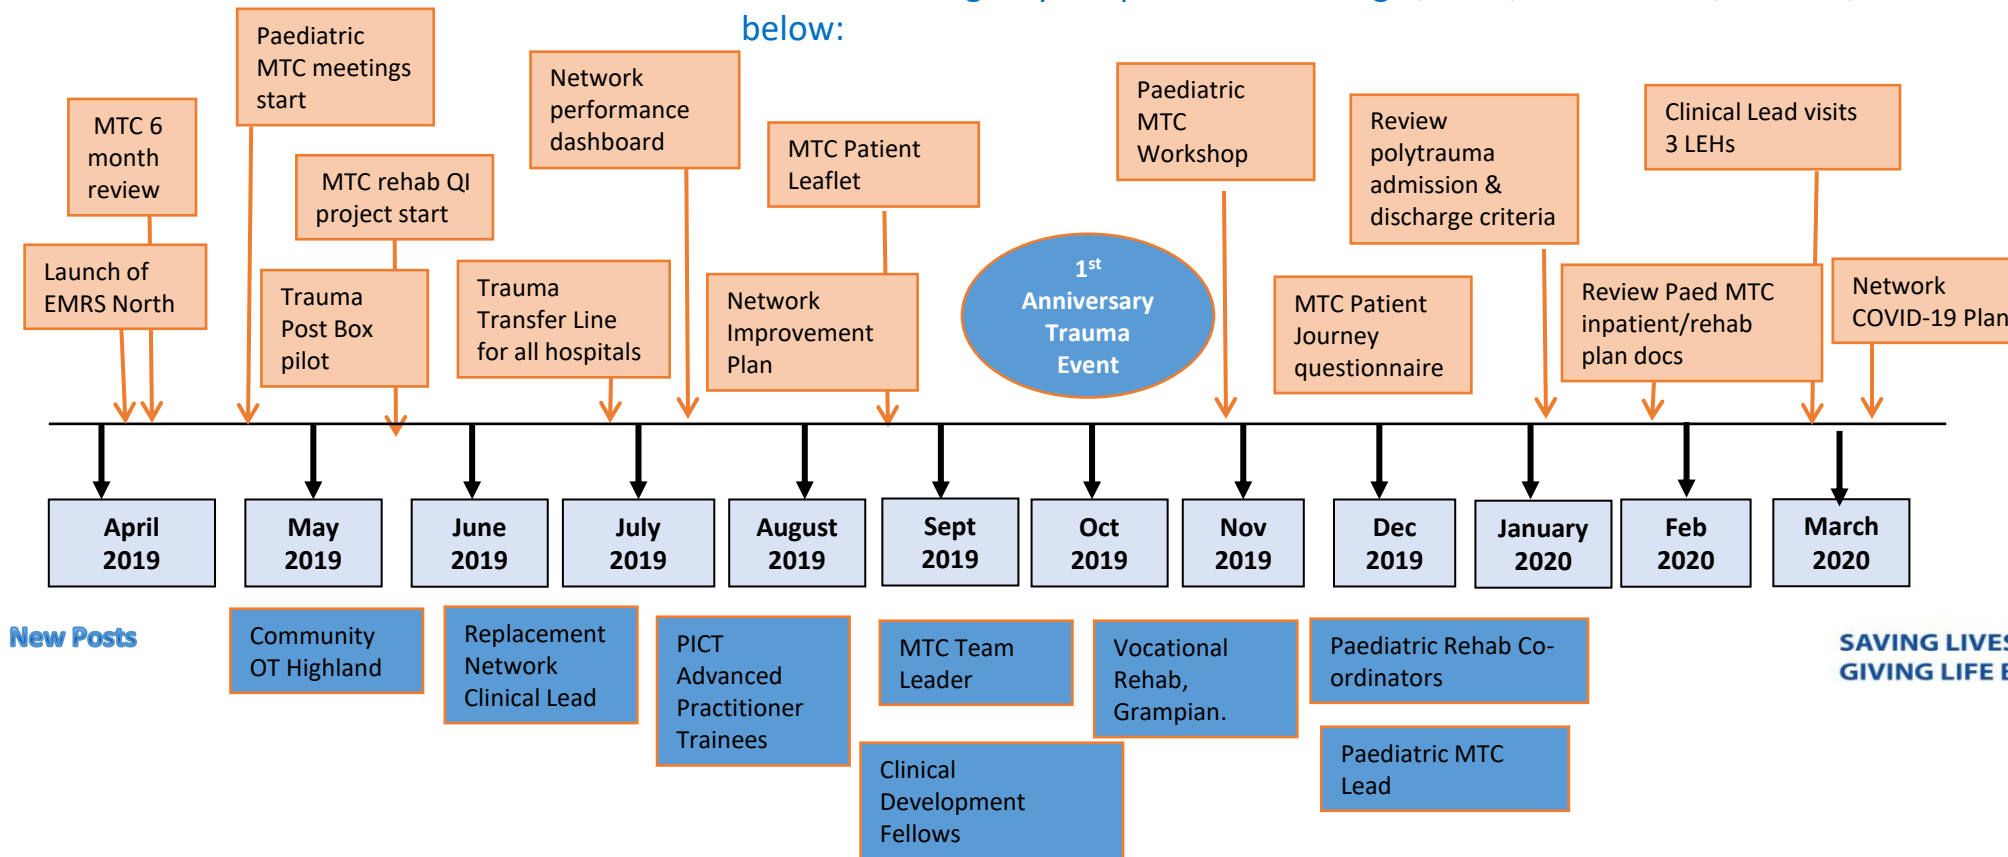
below:

Paediatric MTC meetings start

MTC 6 month review

Launch of EMRS North

MTC rehab QI project start

Trauma Post Box pilot

Network performance dashboard

Trauma Transfer Line for all hospitals

MTC Patient Leaflet

Network Improvement Plan

1$^{st}$ Anniversary Trauma Event

Paediatric MTC Workshop

MTC Patient Journey questionnaire

Review polytrauma admission & discharge criteria

Clinical Lead visits 3 LEHs

Review Paed MTC inpatient/rehab plan docs

Network COVID-19 Plan

| April 2019 | May 2019 | June 2019 | July 2019 | August 2019 | Sept 2019 | Oct 2019 | Nov 2019 | Dec 2019 | January 2020 | Feb 2020 | March 2020 |
|---|---|---|---|---|---|---|---|---|---|---|---|

New Posts

Community OT Highland

Replacement Network Clinical Lead

PICT Advanced Practitioner Trainees

MTC Team Leader

Clinical Development Fellows

Vocational Rehab, Grampian.

Paediatric Rehab Co-ordinators

Paediatric MTC Lead

SAVING LIVES
GIVING LIFE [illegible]